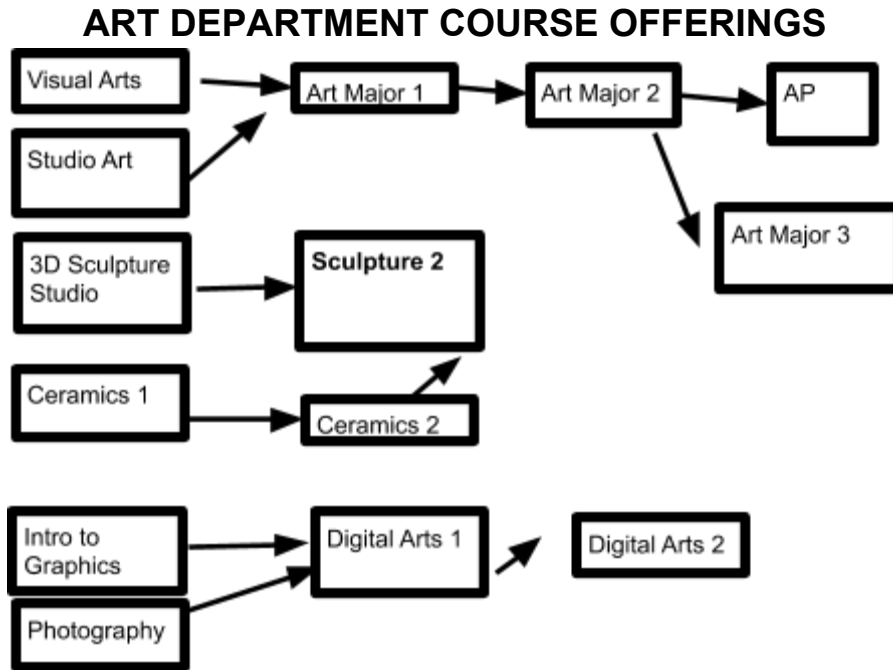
ART DEPARTMENT COURSE OFFERINGS

Visual Arts

Art Major 1

Art Major 2

AP

Studio Art

Art Major 3

3D Sculpture Studio

Sculpture 2

Ceramics 1

Ceramics 2

Intro to Graphics

Digital Arts 1

Digital Arts 2

Photography